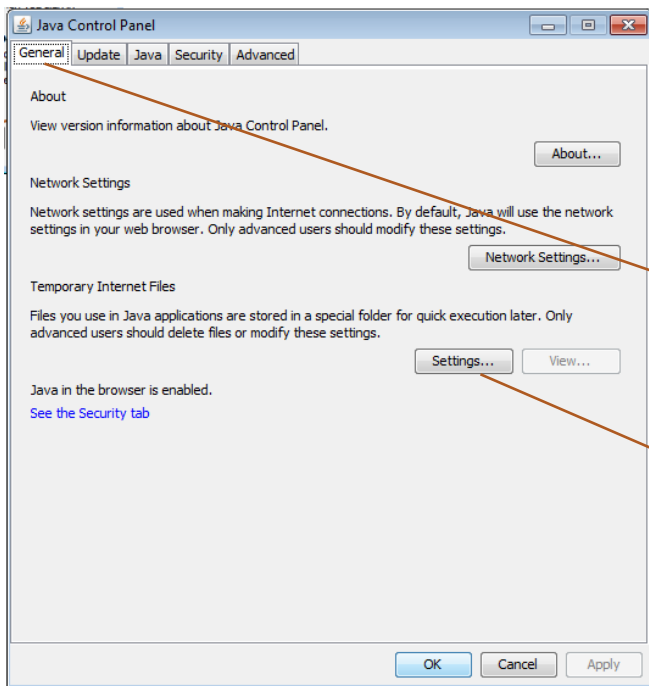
Java Control Panel

General | Update | Java | Security | Advanced

About

View version information about Java Control Panel.

About...

Network Settings

Network settings are used when making Internet connections. By default, Java will use the network settings in your web browser. Only advanced users should modify these settings.

Network Settings...

Temporary Internet Files

Files you use in Java applications are stored in a special folder for quick execution later. Only advanced users should delete files or modify these settings.

Settings... View...

Java in the browser is enabled.

See the Security tab

OK Cancel Apply